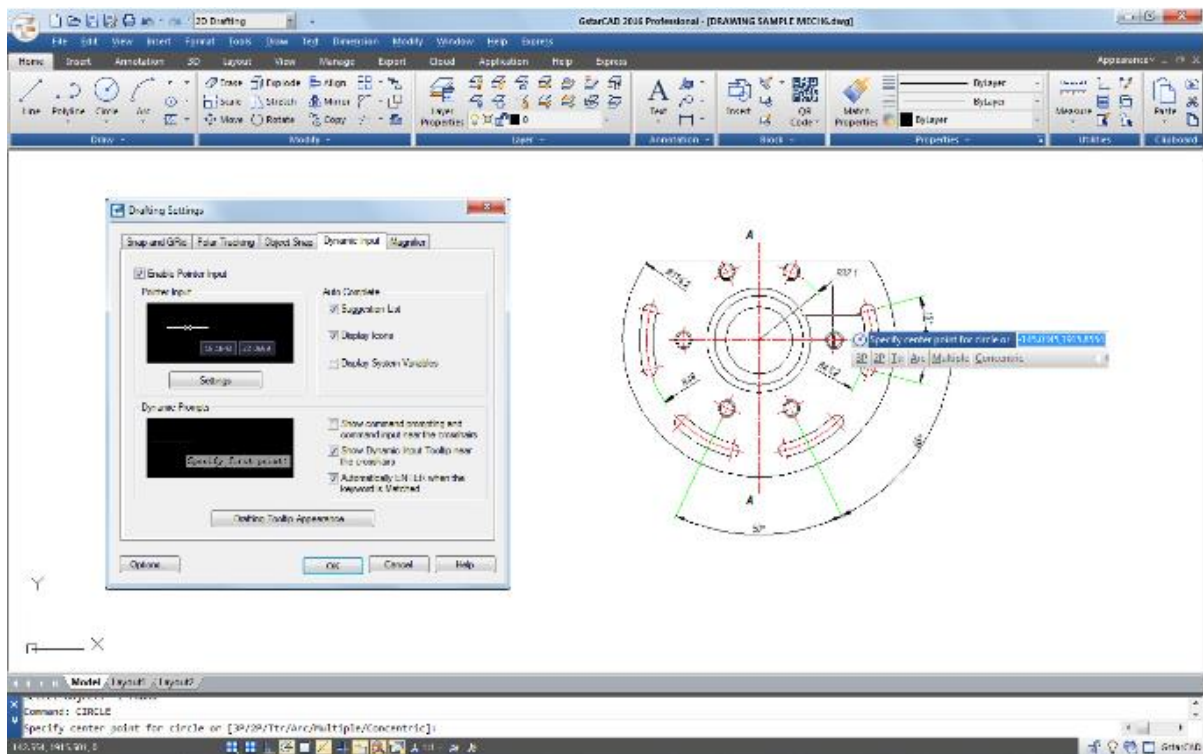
2D Drafting

GstarCAD 2016 Professional - [DRAWING SAMPLE MECH.dwg]

File Edit View Insert Format Tools Draw Text Dimension Modify Window Help Express

Home Insert Annotation 3D Layout View Manage Export Cloud Application Help Express

Appearance

Line Polyline Circle Arc

Erase Explode Align Scale Stretch Mirror Move Rotate Copy

Layer Properties

Text

Insert

QR Code

Match Properties

ByLayer

ByLayer

ByLayer

Measure

Paste

Draw Modify Layer Annotation Block Properties Utilities Clipboard

Drafting Settings

Snap and Grid Polar Tracking Object Snap Dynamic Input Magnifier

Enable Pointer Input

Pointer Input

Settings

Auto Complete

Suggestion List

Display Icons

Display System Variables

Dynamic Prompts

Specify first point:

Show command prompting and command input near the crosshairs

Show Dynamic Input Tooltip near the crosshairs

Automatically ENTER when the keyword is Matched

Drafting Tooltip Appearance

Options OK Cancel Help

A

A

Specify center point for circle or

3P 2P Ttr Arc Multiple Concentric

60°

Y

X

Model Layout1 Layout2

Command: CIRCLE

Specify center point for circle or [3P/2P/Ttr/Arc/Multiple/Concentric]:

GstarCAD